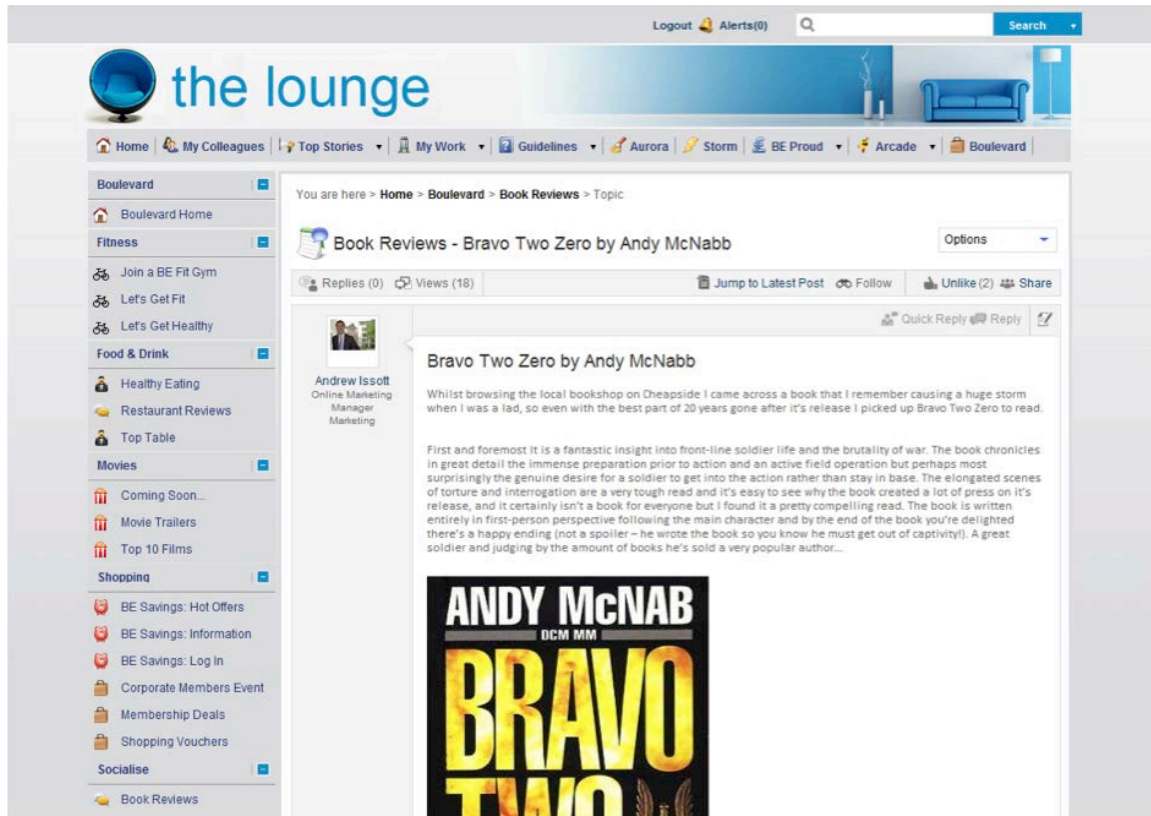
Logout Alerts(0) Search

the lounge

Home | My Colleagues | Top Stories | My Work | Guidelines | Aurora | Storm | BE Proud | Arcade | Boulevard

Boulevard
Boulevard Home
Fitness
Join a BE Fit Gym
Let's Get Fit
Let's Get Healthy
Food & Drink
Healthy Eating
Restaurant Reviews
Top Table
Movies
Coming Soon...
Movie Trailers
Top 10 Films
Shopping
BE Savings: Hot Offers
BE Savings: Information
BE Savings: Log In
Corporate Members Event
Membership Deals
Shopping Vouchers
Socialise
Book Reviews

You are here > Home > Boulevard > Book Reviews > Topic

Book Reviews - Bravo Two Zero by Andy McNabb

Options

Replies (0) Views (18) Jump to Latest Post Follow Unlike (2) Share

Quick Reply Reply

Andrew Issott
Online Marketing Manager
Marketing

Bravo Two Zero by Andy McNabb

Whilst browsing the local bookshop on Cheapside I came across a book that I remember causing a huge storm when I was a lad, so even with the best part of 20 years gone after it's release I picked up Bravo Two Zero to read.

First and foremost It is a fantastic insight into front-line soldier life and the brutality of war. The book chronicles in great detail the immense preparation prior to action and an active field operation but perhaps most surprisingly the genuine desire for a soldier to get into the action rather than stay in base. The elongated scenes of torture and interrogation are a very tough read and it's easy to see why the book created a lot of press on it's release, and it certainly isn't a book for everyone but I found it a pretty compelling read. The book is written entirely in first-person perspective following the main character and by the end of the book you're delighted there's a happy ending (not a spoiler – he wrote the book so you know he must get out of captivity!). A great soldier and judging by the amount of books he's sold a very popular author...

ANDY McNAB
DCM MM
BRAVO
TWO